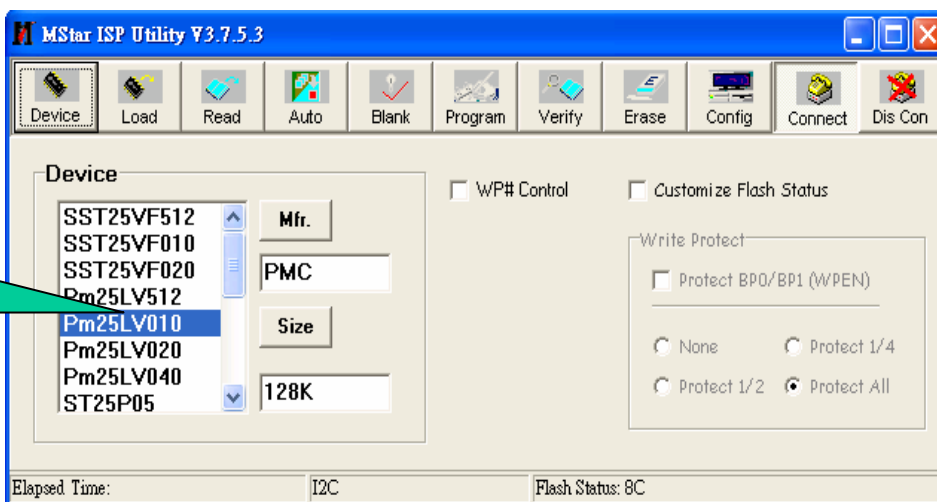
MStar ISP Utility V3.7.5.3

Device Load Read Auto Blank Program Verify Erase Config Connect Dis Con

Device

SST25VF512
SST25VF010
SST25VF020
Pm25LV512
Pm25LV010
Pm25LV020
Pm25LV040
ST25P05

Mfr.

PMC

Size

128K

WP# Control

Customize Flash Status

Write Protect

Protect BP0/BP1 (WPEN)

None
Protect 1/4
Protect 1/2
Protect All

Elapsed Time:
I2C
Flash Status: 8C